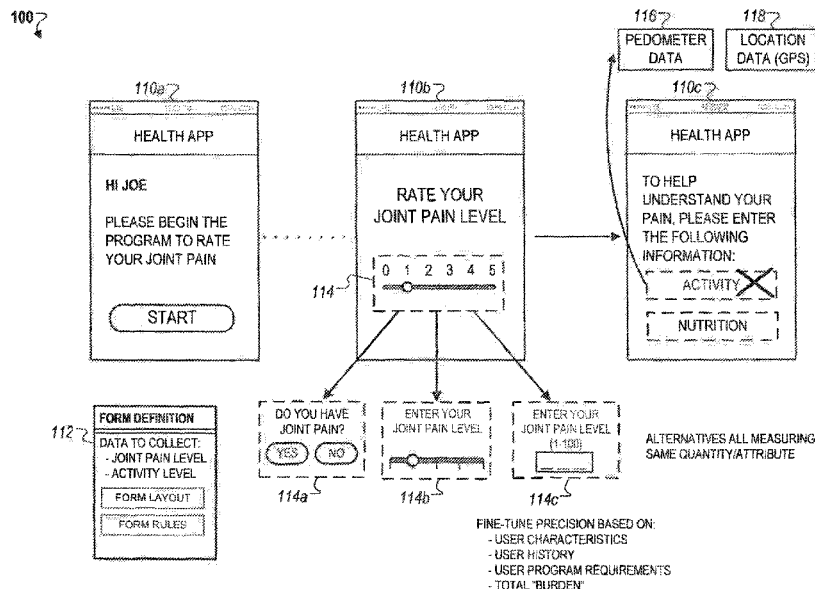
100

116
PEDOMETER DATA

118
LOCATION DATA (GPS)

110a
HEALTH APP
HI JOE
PLEASE BEGIN THE PROGRAM TO RATE YOUR JOINT PAIN
START

110b
HEALTH APP
RATE YOUR JOINT PAIN LEVEL
0 1 2 3 4 5
114

110c
HEALTH APP
TO HELP UNDERSTAND YOUR PAIN, PLEASE ENTER THE FOLLOWING INFORMATION:
ACTIVITY
NUTRITION

112
FORM DEFINITION
DATA TO COLLECT:
- JOINT PAIN LEVEL
- ACTIVITY LEVEL
FORM LAYOUT
FORM RULES

DO YOU HAVE JOINT PAIN?
YES NO
114a

ENTER YOUR JOINT PAIN LEVEL
114b

ENTER YOUR JOINT PAIN LEVEL (1-100)
114c

ALTERNATIVES ALL MEASURING SAME QUANTITY/ATTRIBUTE

FINE-TUNE PRECISION BASED ON:
- USER CHARACTERISTICS
- USER HISTORY
- USER PROGRAM REQUIREMENTS
- TOTAL "BURDEN"